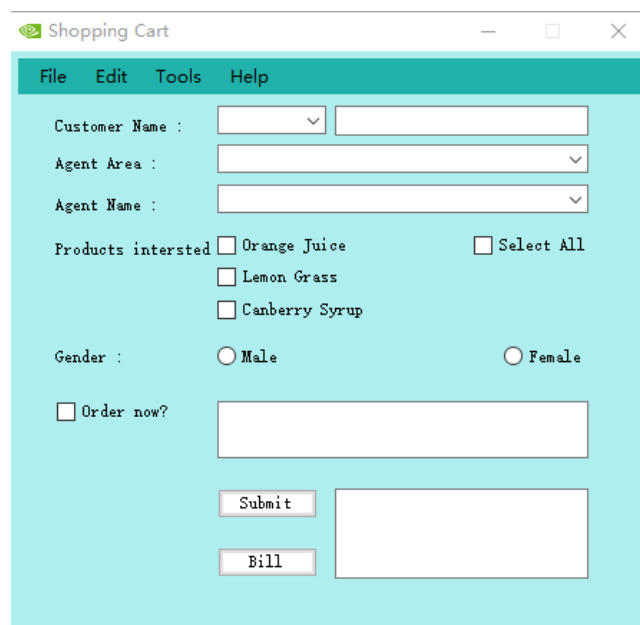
Shopping Cart

File Edit Tools Help

Customer Name :

Agent Area :

Agent Name :

Products intersted

Orange Juice

Select All

Lemon Grass

Canberry Syrup

Gender :

Male

Female

Order now?

Submit

Bill